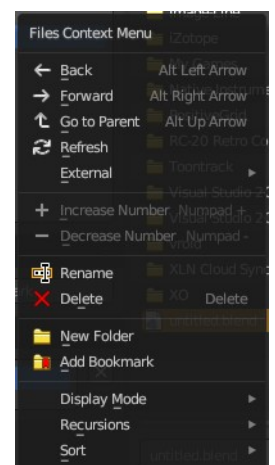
Files Context Menu

Back Alt Left Arrow
Forward Alt Right Arrow
Go to Parent Alt Up Arrow
Refresh
External

Increase Number Numpad +
Decrease Number Numpad -

Rename
Delete Delete

New Folder
Add Bookmark

Display Mode
Recursions
Sort